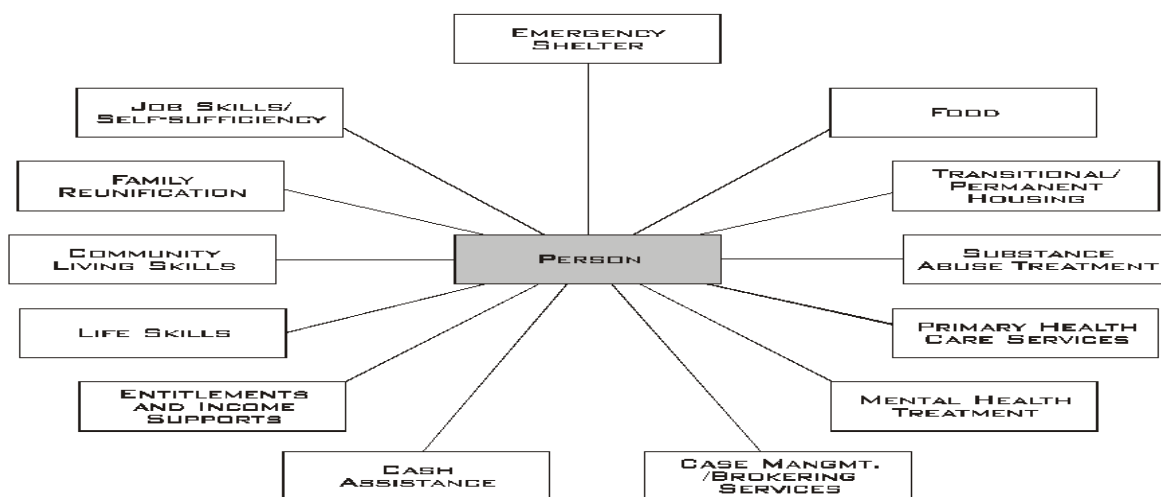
Emergency Shelter

Job Skills/ Self-sufficiency

Food

Family Reunification

Transitional/ Permanent Housing

Community Living Skills

Person

Substance Abuse Treatment

Life Skills

Primary Health Care Services

Entitlements and Income Supports

Mental Health Treatment

Cash Assistance

Case Mangmt. /Brokering Services